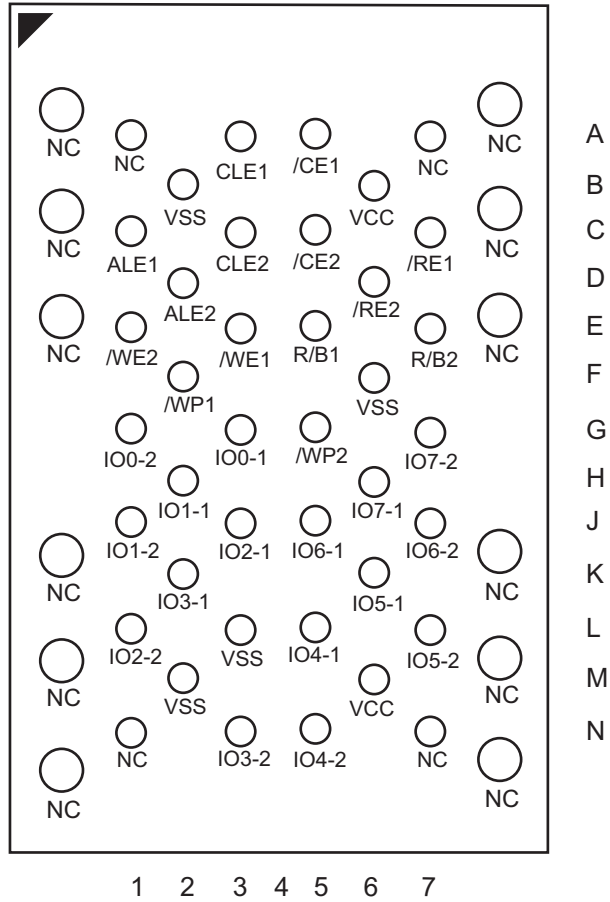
NC NC CLE1 /CE1 NC NC A
VSS VCC B
NC ALE1 CLE2 /CE2 /RE1 NC C
ALE2 /RE2 D
NC /WE2 /WE1 R/B1 R/B2 NC E
/WP1 VSS F
IO0-2 IO0-1 /WP2 IO7-2 G
IO1-1 IO7-1 H
IO1-2 IO2-1 IO6-1 IO6-2 J
NC IO3-1 IO5-1 NC K
IO2-2 VSS IO4-1 IO5-2 L
NC VSS VCC NC M
NC IO3-2 IO4-2 NC N
NC NC

1 2 3 4 5 6 7